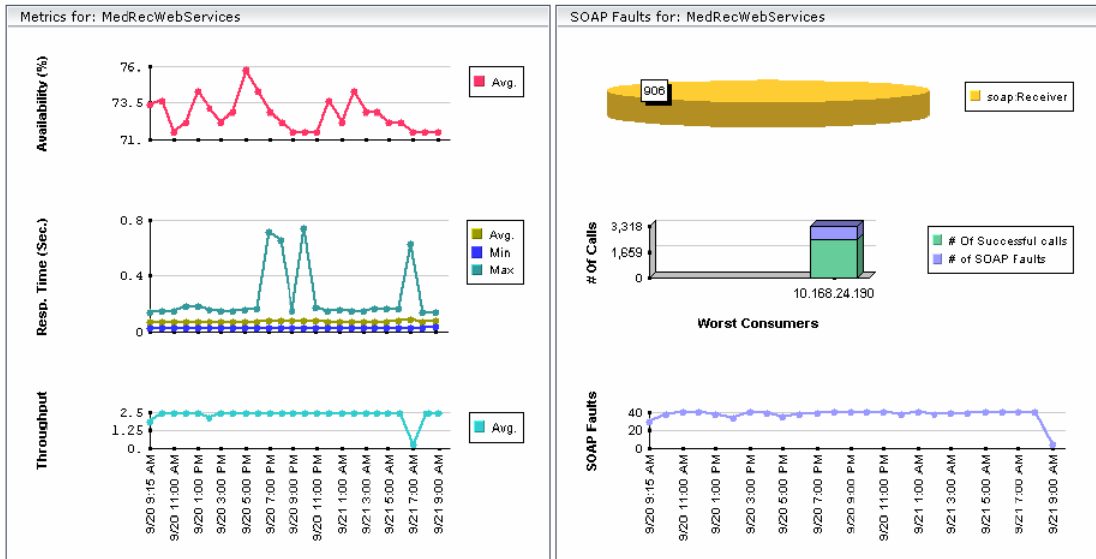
Metrics for: MedRecWebServices

Availability (%)

76.
73.5
71.

Avg.

Resp. Time (Sec.)

0.8
0.4
0

Avg.
Min
Max

Throughput

2.5
1.25
0.

Avg.

9/20 9:15 AM
9/20 11:00 AM
9/20 1:00 PM
9/20 3:00 PM
9/20 5:00 PM
9/20 7:00 PM
9/20 9:00 PM
9/20 11:00 PM
9/21 1:00 AM
9/21 3:00 AM
9/21 5:00 AM
9/21 7:00 AM
9/21 9:00 AM

SOAP Faults for: MedRecWebServices

906

soap:Receiver

# Of Calls

3,318
1,659
0

10.168.24.190

Worst Consumers

# Of Successful calls
# of SOAP Faults

SOAP Faults

40
20
0

9/20 9:15 AM
9/20 11:00 AM
9/20 1:00 PM
9/20 3:00 PM
9/20 5:00 PM
9/20 7:00 PM
9/20 9:00 PM
9/20 11:00 PM
9/21 1:00 AM
9/21 3:00 AM
9/21 5:00 AM
9/21 7:00 AM
9/21 9:00 AM